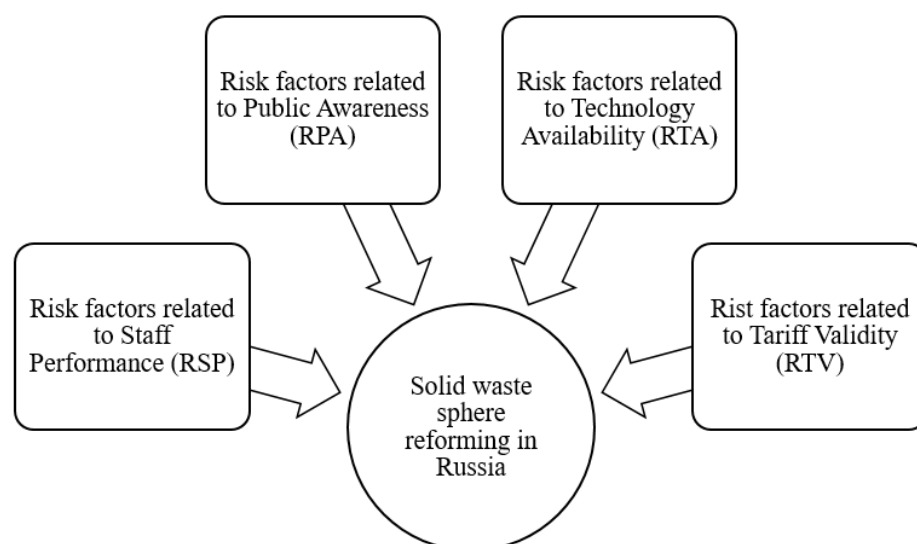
Risk factors related to Public Awareness (RPA)

Risk factors related to Technology Availability (RTA)

Risk factors related to Staff Performance (RSP)

Rist factors related to Tariff Validity (RTV)

Solid waste sphere reforming in Russia